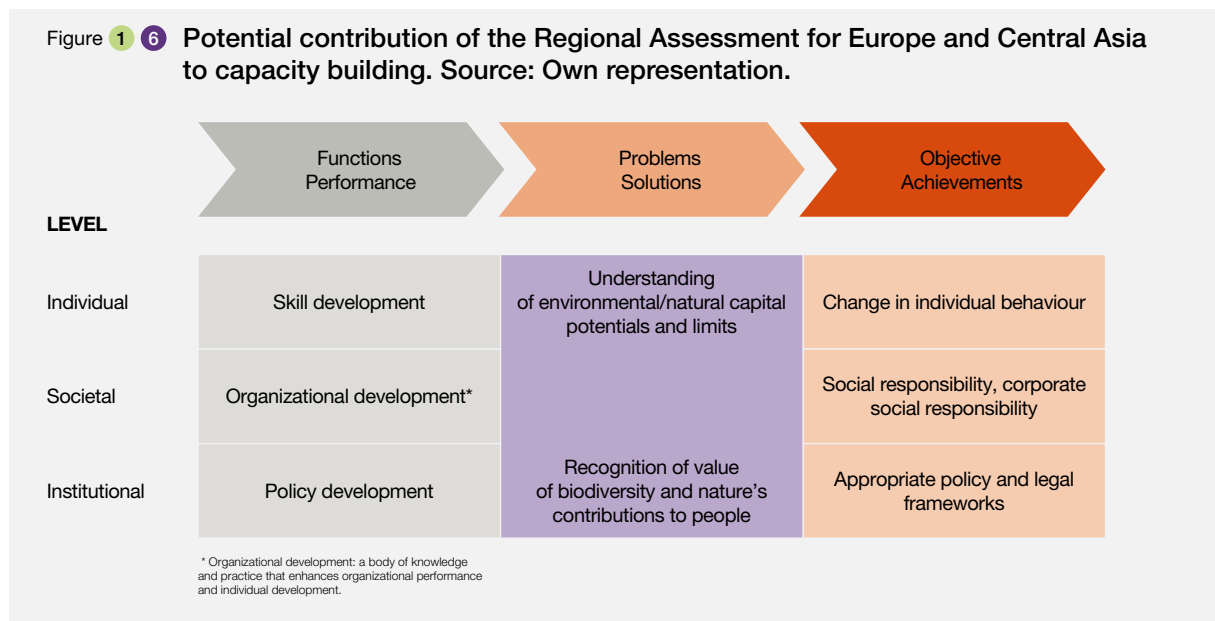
Figure 1 6 Potential contribution of the Regional Assessment for Europe and Central Asia to capacity building. Source: Own representation.

Functions Performance

Problems Solutions

Objective Achievements

LEVEL

| | | | |
|---|---|---|---|
| Individual | Skill development | Understanding of environmental/natural capital potentials and limits | Change in individual behaviour |
| Societal | Organizational development* | | Social responsibility, corporate social responsibility |
| Institutional | Policy development | Recognition of value of biodiversity and nature's contributions to people | Appropriate policy and legal frameworks |

* Organizational development: a body of knowledge and practice that enhances organizational performance and individual development.